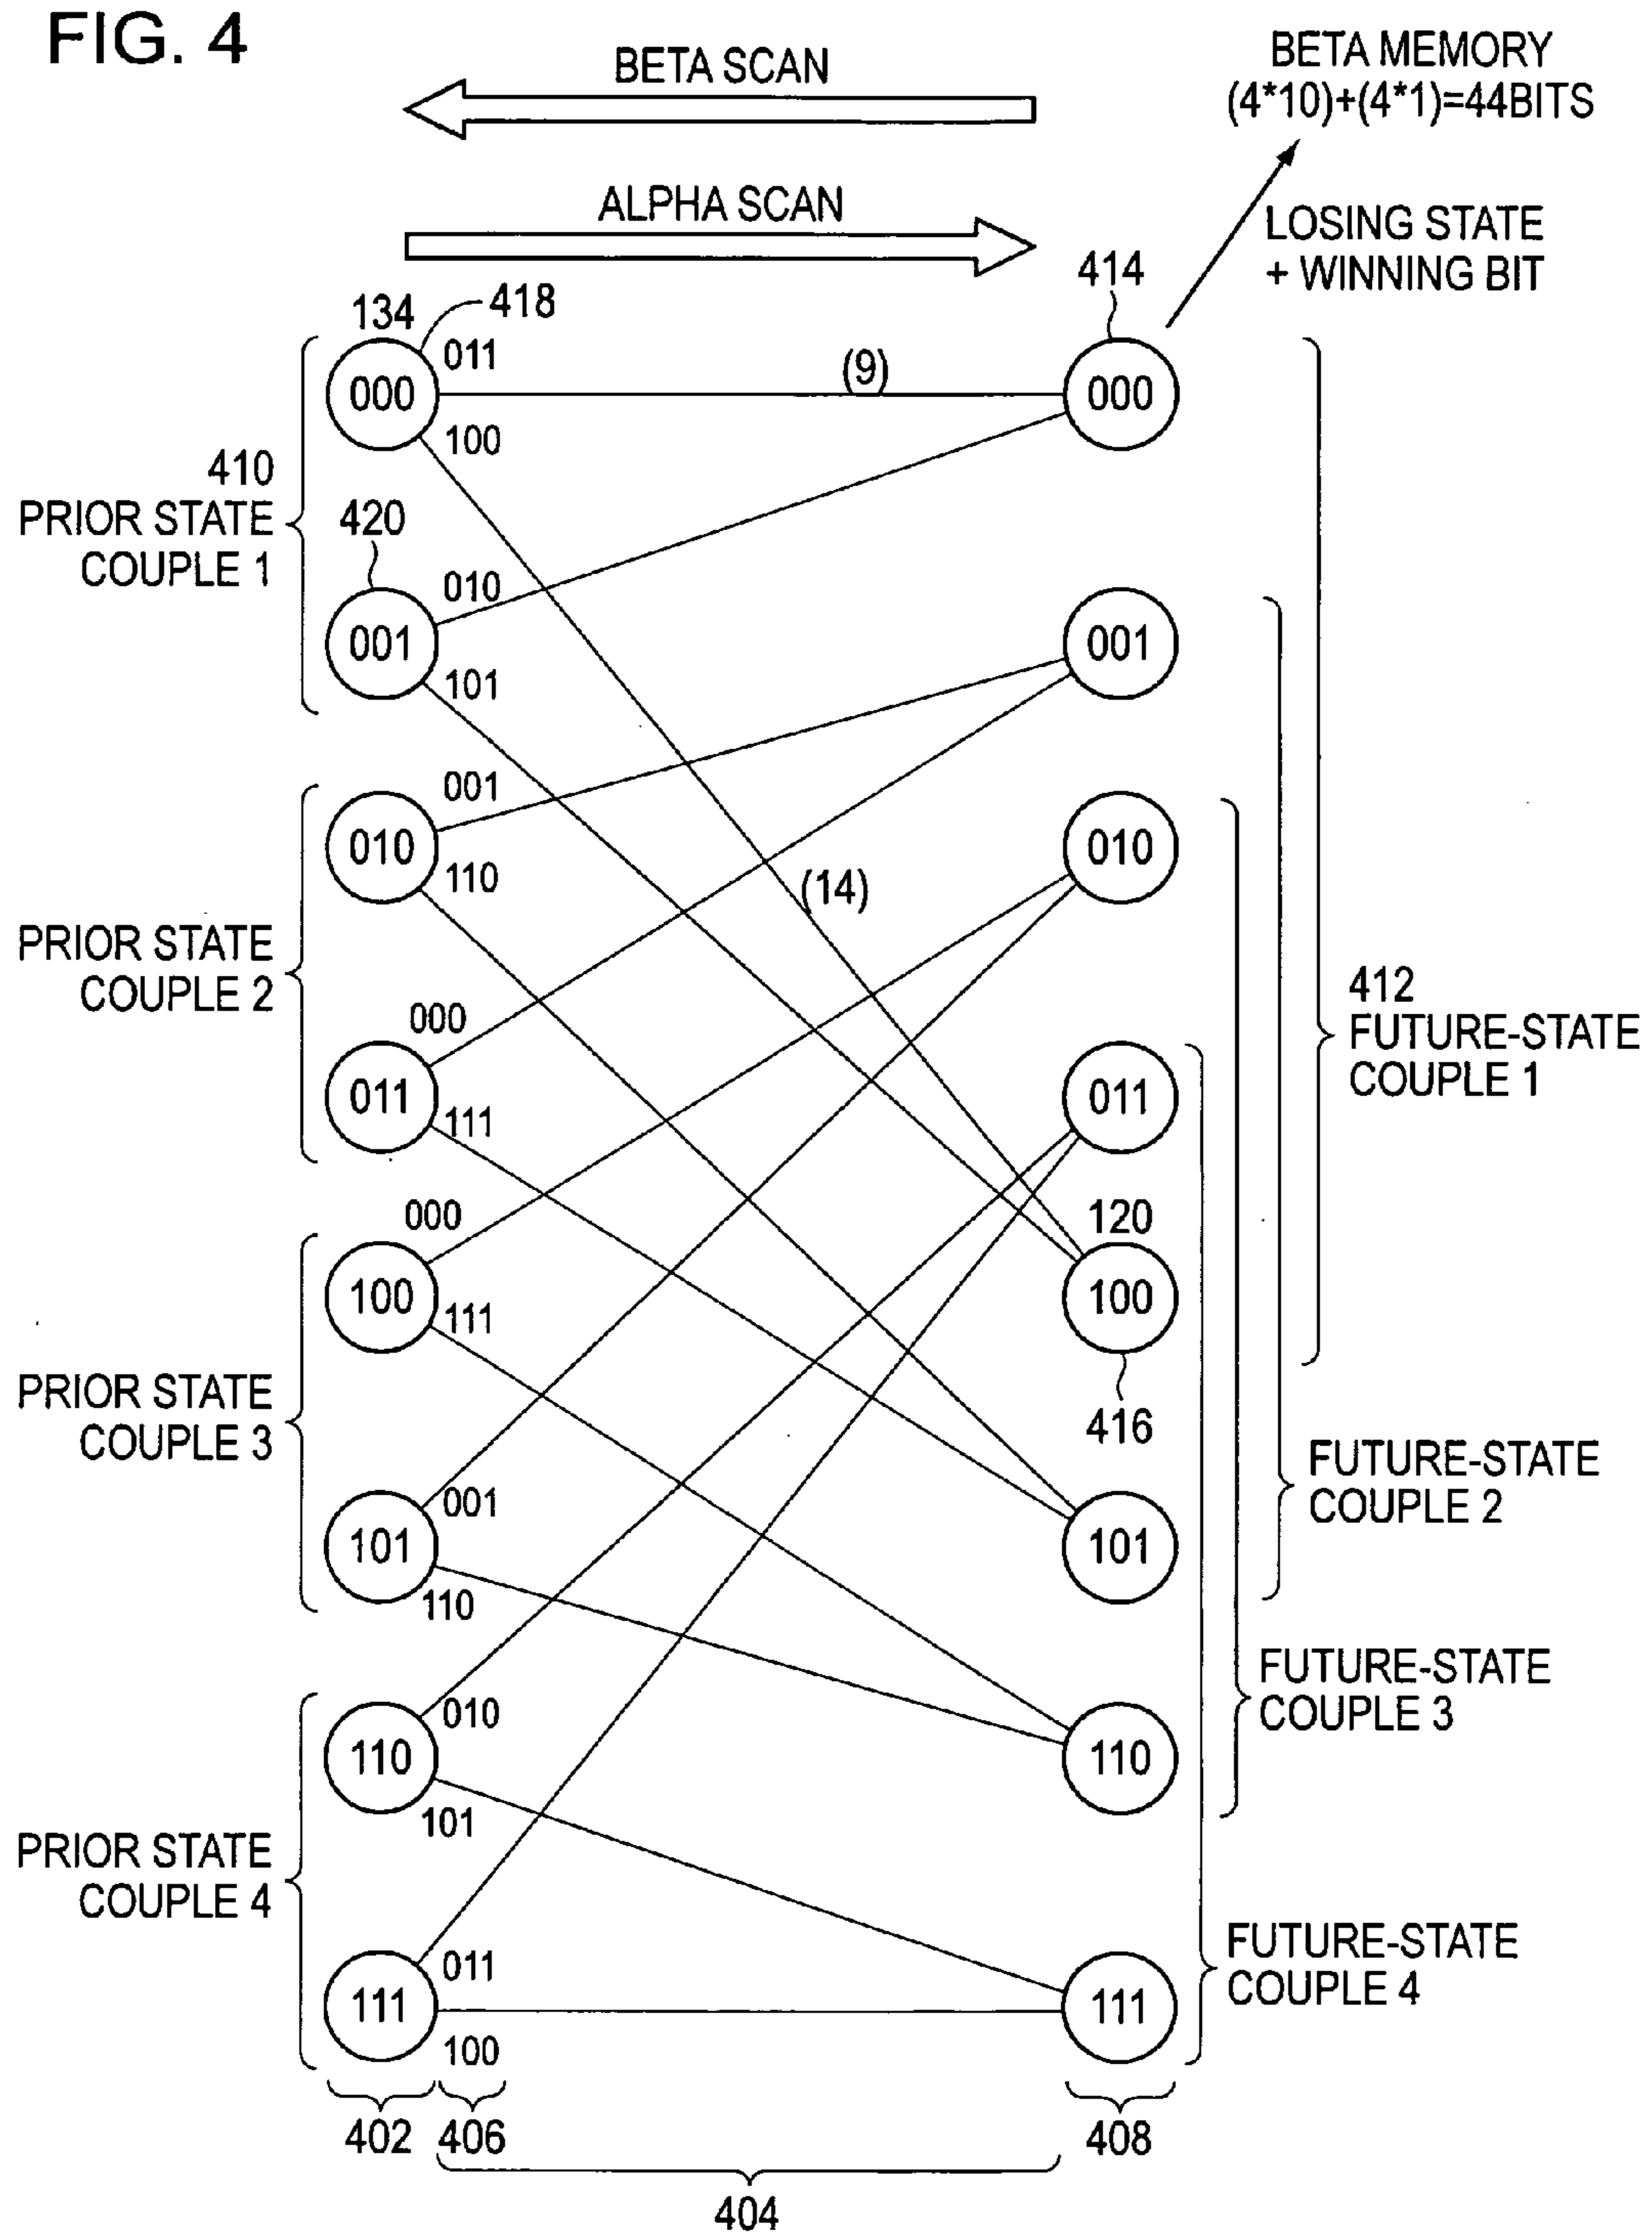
FIG. 4

BETA SCAN

BETA MEMORY
(4*10)+(4*1)=44BITS

ALPHA SCAN

LOSING STATE
+ WINNING BIT

414

134 418

011

(9)

000

000

100

410
PRIOR STATE
COUPLE 1

420

010

001

001

101

001

010

010

110

(14)

PRIOR STATE
COUPLE 2

412
FUTURE-STATE
COUPLE 1

000

011

011

111

000

120

100

100

111

416

PRIOR STATE
COUPLE 3

FUTURE-STATE
COUPLE 2

001

101

101

110

FUTURE-STATE
COUPLE 3

010

110

110

101

PRIOR STATE
COUPLE 4

FUTURE-STATE
COUPLE 4

011

111

111

100

402 406 408

404